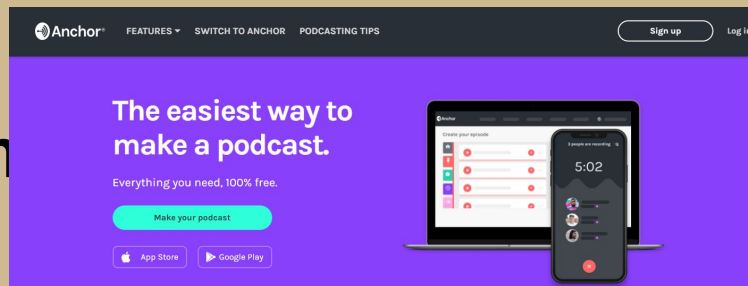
Anchor FEATURES SWITCH TO ANCHOR PODCASTING TIPS Sign up Log i

The easiest way to make a podcast.

Everything you need, 100% free.

Make your podcast

App Store Google Play

Anchor

Create your episode

3 people are recording

5:02